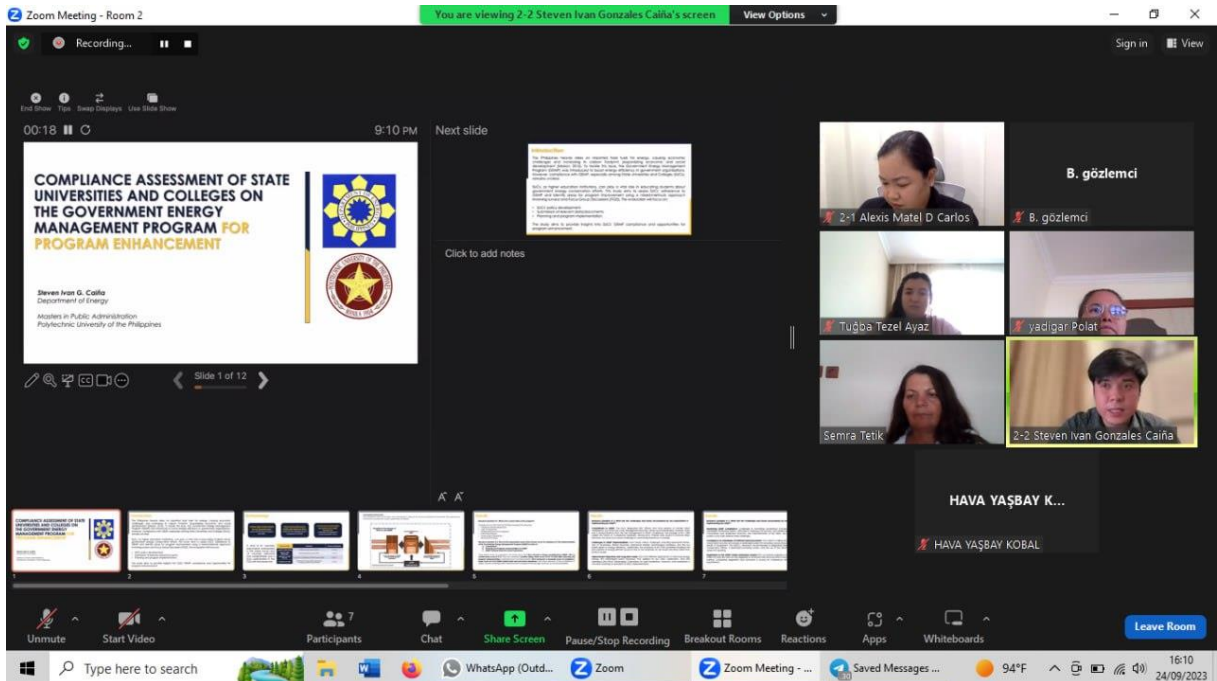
Zoom Meeting - Room 2

You are viewing 2-2 Steven Ivan Gonzales Caiña's screen

View Options

Recording...

Sign in

View

End Show Tips Swap Displays Use Slide Show

00:18

9:10 PM

Next slide

COMPLIANCE ASSESSMENT OF STATE UNIVERSITIES AND COLLEGES ON THE GOVERNMENT ENERGY MANAGEMENT PROGRAM FOR PROGRAM ENHANCEMENT

Steven Ivan G. Caiña
Department of Energy

Masters in Public Administration
Polytechnic University of the Philippines

Introduction

Click to add notes

Slide 1 of 12

2-1 Alexis Matel D Carlos

B. gözlemci

B. gözlemci

Tuğba Tezel Ayaz

yadigar Polat

Semra Tetik

2-2 Steven Ivan Gonzales Caiña

HAVA YAŞBAY K...

HAVA YAŞBAY KOBAL

Unmute

Start Video

7

Participants

Chat

Share Screen

Pause/Stop Recording

Breakout Rooms

Reactions

Apps

Whiteboards

Leave Room

Type here to search

WhatsApp (Outd...

Zoom

Zoom Meeting - ...

Saved Messages ...

94°F

16:10
24/09/2023